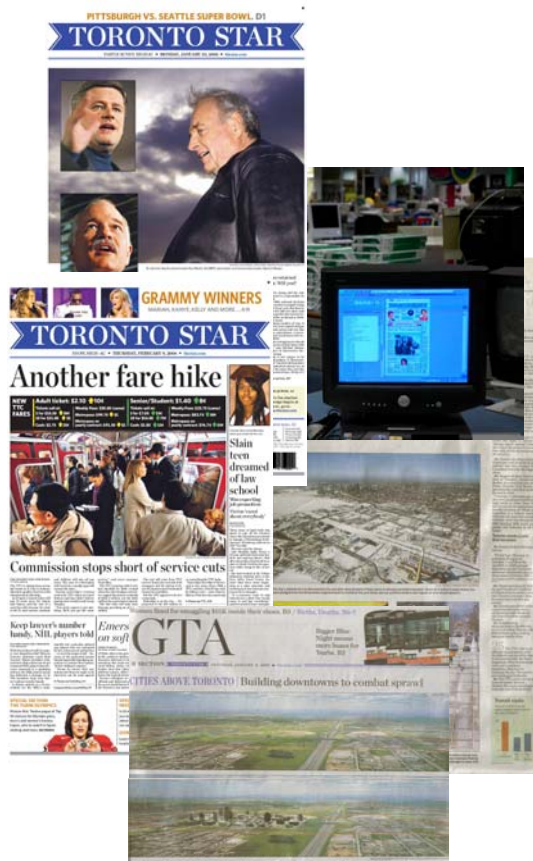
PITTSBURGH VS. SEATTLE SUPER BOWL. D1

TORONTO STAR

GRAMMY WINNERS

MARIAH, KANYE, KELLY AND MORE

TORONTO STAR

Another fare hike

NEW TTC FARES

Adult ticket: $2.10

Senior/Student: $1.40

Slain teen dreamed of law school

Commission stops short of service cuts

Keep lawyer's number handy, NHL players told

Emers on sof

GTA

Bigger Blue Night means more buses for Yonge

CITIES ABOVE TORONTO | Building downtowns to combat sprawl